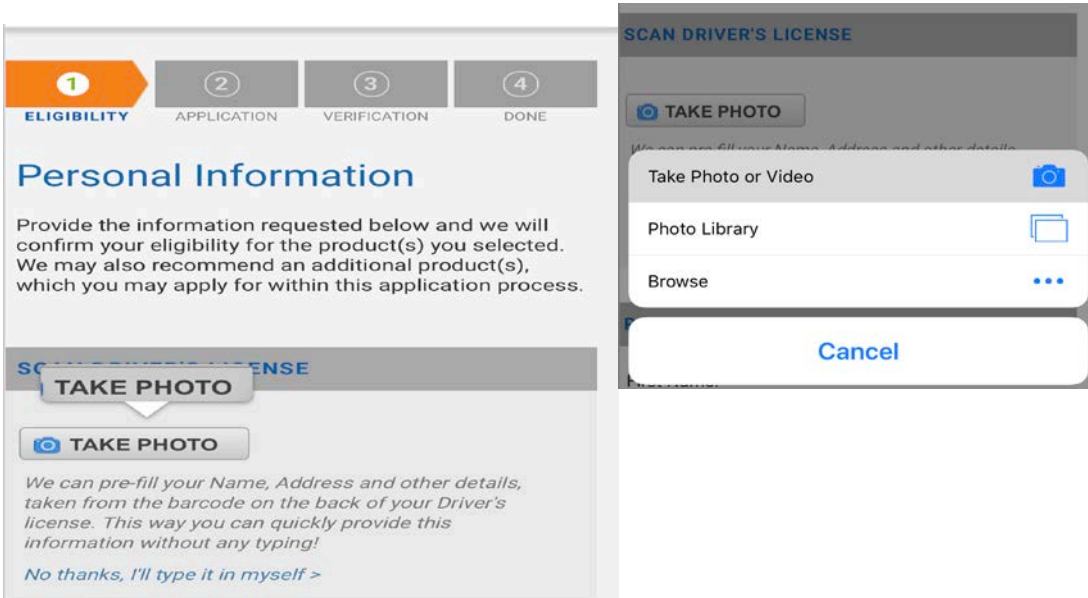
1 ELIGIBILITY
2 APPLICATION
3 VERIFICATION
4 DONE

Personal Information

Provide the information requested below and we will confirm your eligibility for the product(s) you selected. We may also recommend an additional product(s), which you may apply for within this application process.

SC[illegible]ENSE

TAKE PHOTO

TAKE PHOTO

We can pre-fill your Name, Address and other details, taken from the barcode on the back of your Driver's license. This way you can quickly provide this information without any typing!

No thanks, I'll type it in myself >

SCAN DRIVER'S LICENSE

TAKE PHOTO

We can pre-fill your Name, Address and other details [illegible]

Take Photo or Video

Photo Library

Browse

Cancel

First Name: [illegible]